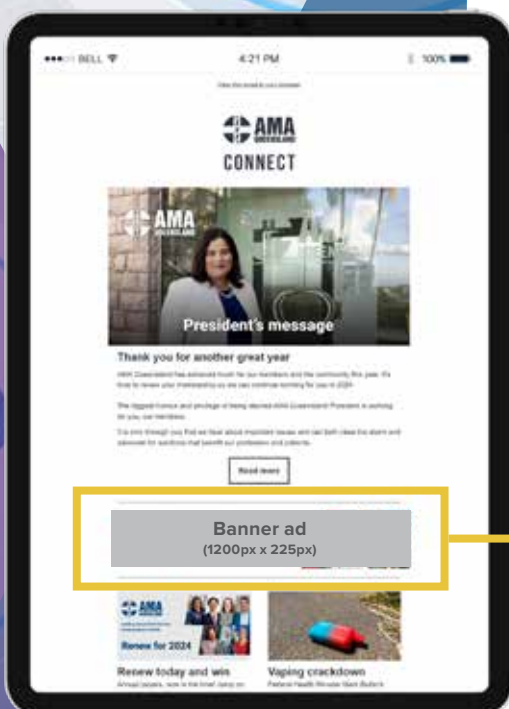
BELL 4:21 PM 100%

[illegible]

AMA QUEENSLAND

CONNECT

AMA QUEENSLAND

President's message

Thank you for another great year

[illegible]

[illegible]

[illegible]

Read more

Banner ad
(1200px x 225px)

AMA

Renew for 2024

Renew today and win

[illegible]

Vaping crackdown

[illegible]